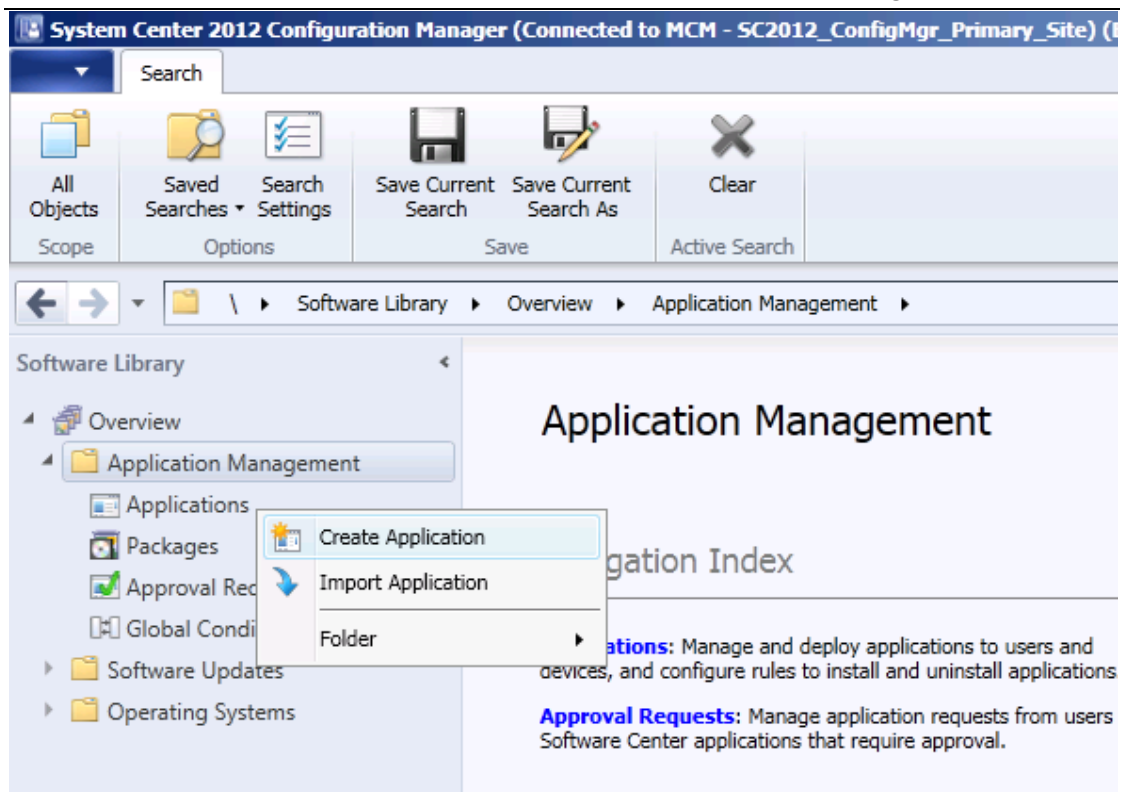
System Center 2012 Configuration Manager (Connected to MCM - SC2012_ConfigMgr_Primary_Site) ([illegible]

Search

All Objects
Scope

Saved Searches
Search Settings
Options

Save Current Search
Save Current Search As
Save

Clear
Active Search

\ Software Library Overview Application Management

Software Library

Overview
Application Management
Applications
Packages
Approval Re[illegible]
Global Condi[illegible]
Software Updates
Operating Systems

Create Application
Import Application
Folder

Application Management

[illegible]gation Index

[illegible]ations: Manage and deploy applications to users and devices, and configure rules to install and uninstall applications

Approval Requests: Manage application requests from users Software Center applications that require approval.